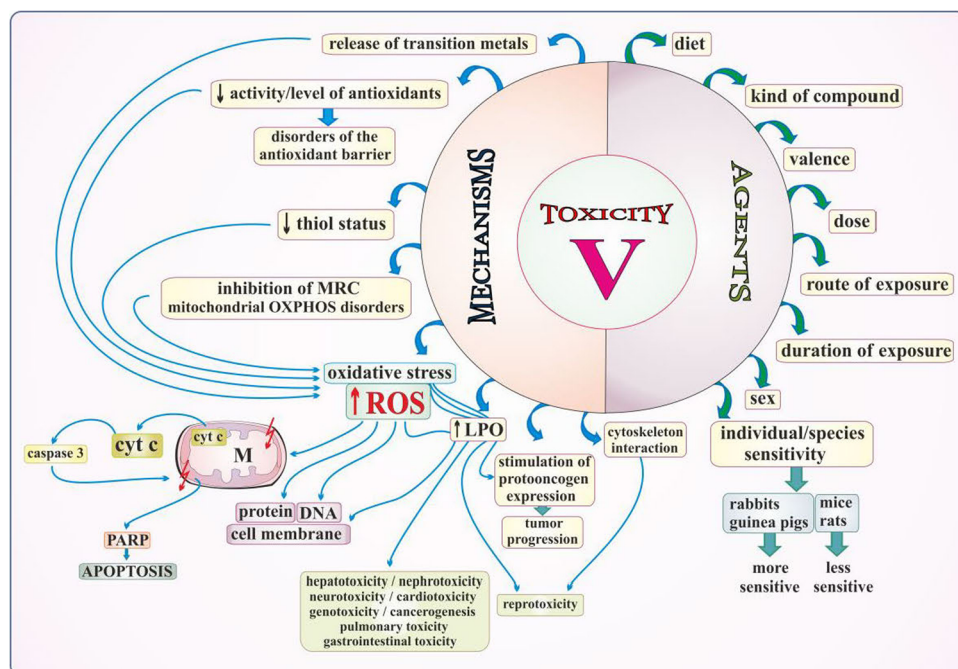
release of transition metals

↓ activity/level of antioxidants

disorders of the antioxidant barrier

↓ thiol status

inhibition of MRC
mitochondrial OXPHOS disorders

MECHANISMS

TOXICITY

V

AGENTS

diet

kind of compound

valence

dose

route of exposure

duration of exposure

sex

individual/species sensitivity

rabbits guinea pigs

mice rats

more sensitive

less sensitive

oxidative stress

↑ROS

↑LPO

cytoskeleton interaction

stimulation of protooncogen expression

tumor progression

caspase 3

cyt c

cyt c

M

PARP

APOPTOSIS

protein

DNA

cell membrane

hepatotoxicity / nephrotoxicity
neurotoxicity / cardiotoxicity
genotoxicity / cancerogenesis
pulmonary toxicity
gastrointestinal toxicity

reprotoxicity